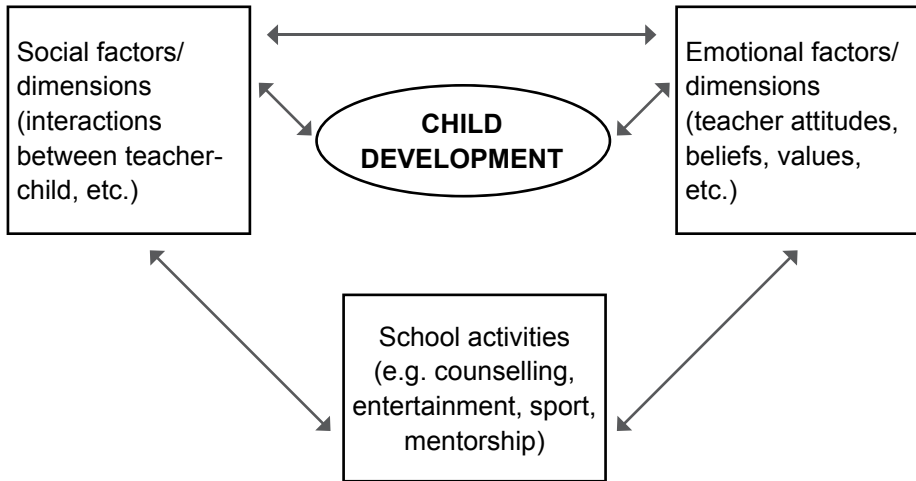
Social factors/ dimensions (interactions between teacher-child, etc.)

CHILD DEVELOPMENT

Emotional factors/ dimensions (teacher attitudes, beliefs, values, etc.)

School activities (e.g. counselling, entertainment, sport, mentorship)